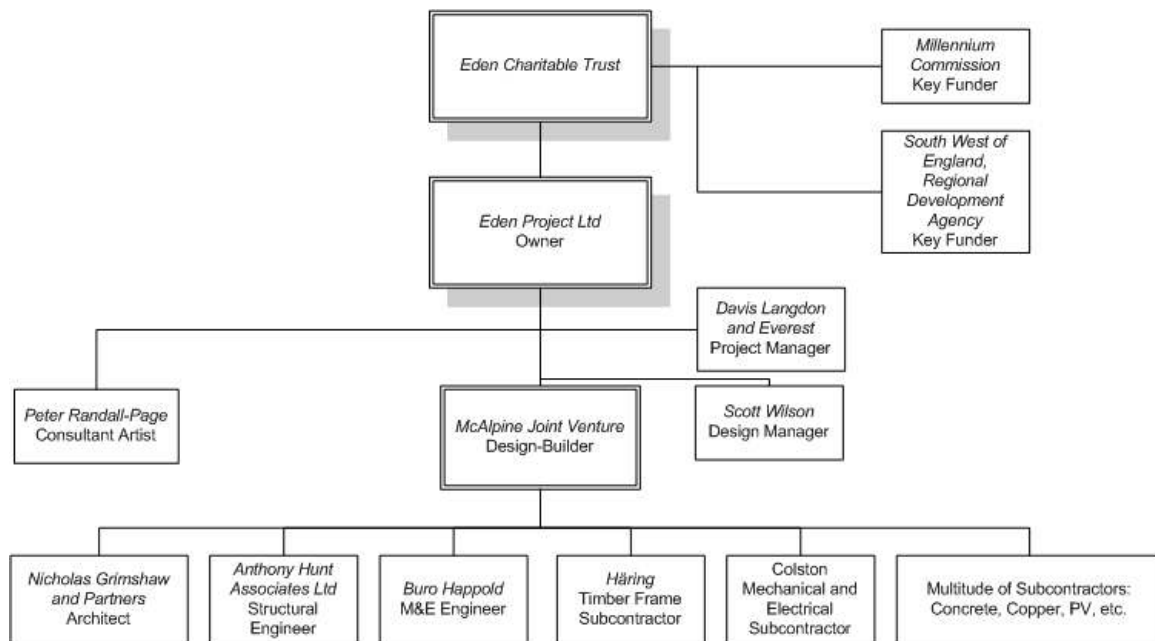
Eden Charitable Trust

Millennium Commission Key Funder

South West of England, Regional Development Agency Key Funder

Eden Project Ltd Owner

Davis Langdon and Everest Project Manager

Peter Randall-Page Consultant Artist

McAlpine Joint Venture Design-Builder

Scott Wilson Design Manager

Nicholas Grimshaw and Partners Architect

Anthony Hunt Associates Ltd Structural Engineer

Buro Happold M&E Engineer

Häring Timber Frame Subcontractor

Colston Mechanical and Electrical Subcontractor

Multitude of Subcontractors: Concrete, Copper, PV, etc.